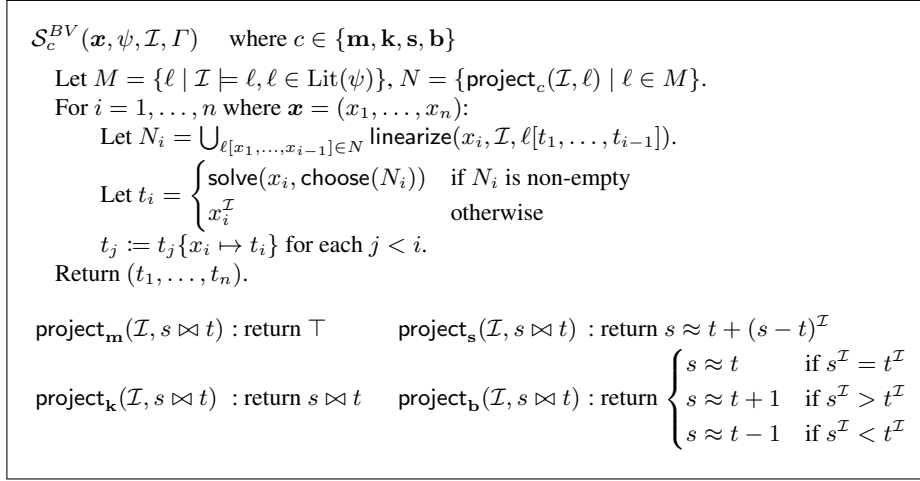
$\mathcal{S}_c^{BV}(\boldsymbol{x}, \psi, \mathcal{I}, \Gamma)$ where $c \in \{\mathbf{m}, \mathbf{k}, \mathbf{s}, \mathbf{b}\}$

Let $M = \{\ell \mid \mathcal{I} \models \ell, \ell \in \text{Lit}(\psi)\}$, $N = \{\mathsf{project}_c(\mathcal{I}, \ell) \mid \ell \in M\}$.

For $i = 1, \ldots, n$ where $\boldsymbol{x} = (x_1, \ldots, x_n)$:

Let $N_i = \bigcup_{\ell[x_1,\ldots,x_{i-1}] \in N} \mathsf{linearize}(x_i, \mathcal{I}, \ell[t_1, \ldots, t_{i-1}])$.

Let $t_i = \begin{cases} \mathsf{solve}(x_i, \mathsf{choose}(N_i)) & \text{if } N_i \text{ is non-empty} \\ x_i^{\mathcal{I}} & \text{otherwise} \end{cases}$

$t_j := t_j\{x_i \mapsto t_i\}$ for each $j < i$.

Return $(t_1, \ldots, t_n)$.

$\mathsf{project}_{\mathbf{m}}(\mathcal{I}, s \bowtie t)$ : return $\top$

$\mathsf{project}_{\mathbf{s}}(\mathcal{I}, s \bowtie t)$ : return $s \approx t + (s-t)^{\mathcal{I}}$

$\mathsf{project}_{\mathbf{k}}(\mathcal{I}, s \bowtie t)$ : return $s \bowtie t$

$\mathsf{project}_{\mathbf{b}}(\mathcal{I}, s \bowtie t)$ : return $\begin{cases} s \approx t & \text{if } s^{\mathcal{I}} = t^{\mathcal{I}} \\ s \approx t+1 & \text{if } s^{\mathcal{I}} > t^{\mathcal{I}} \\ s \approx t-1 & \text{if } s^{\mathcal{I}} < t^{\mathcal{I}} \end{cases}$